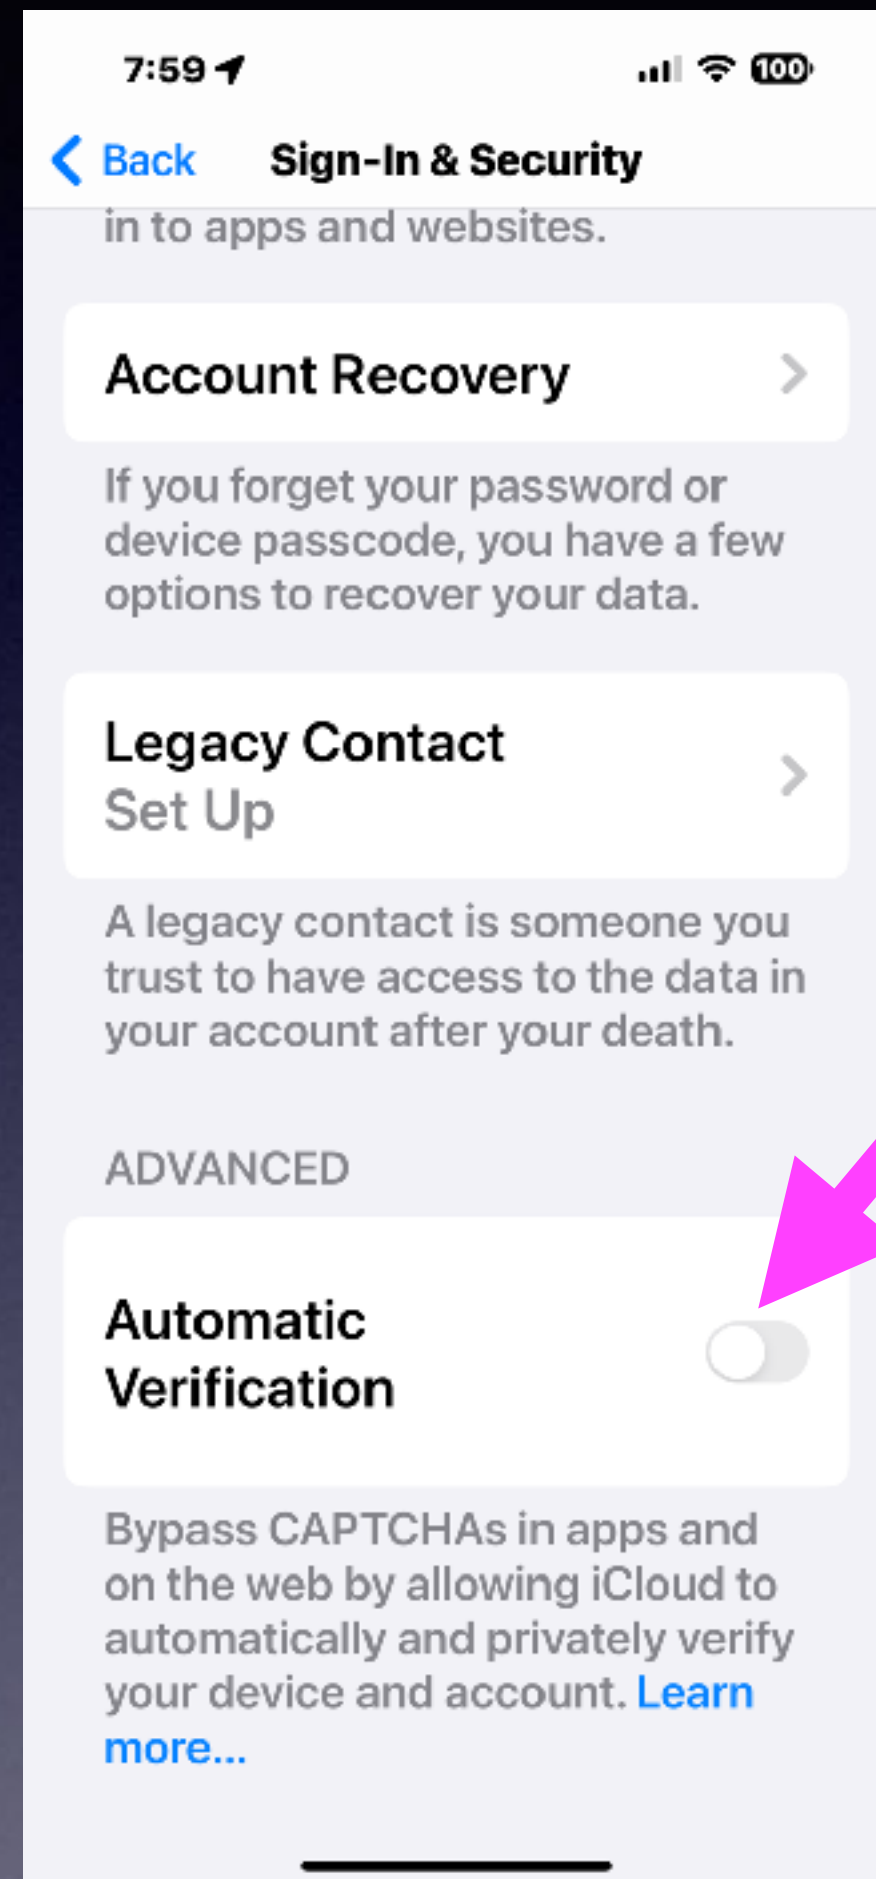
7:59

100

Back Sign-In & Security

in to apps and websites.

Account Recovery

If you forget your password or device passcode, you have a few options to recover your data.

Legacy Contact
Set Up

A legacy contact is someone you trust to have access to the data in your account after your death.

ADVANCED

Automatic Verification

Bypass CAPTCHAs in apps and on the web by allowing iCloud to automatically and privately verify your device and account. Learn more...